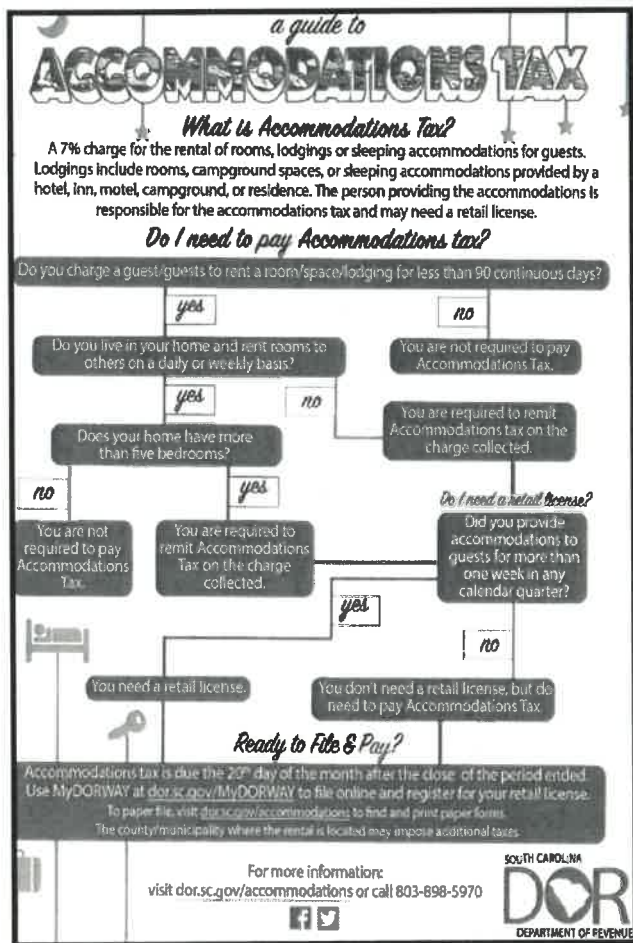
a guide to

ACCOMMODATIONS TAX

What is Accommodations Tax?

A 7% charge for the rental of rooms, lodgings or sleeping accommodations for guests. Lodgings include rooms, campground spaces, or sleeping accommodations provided by a hotel, inn, motel, campground, or residence. The person providing the accommodations is responsible for the accommodations tax and may need a retail license.

Do I need to pay Accommodations tax?

Do you charge a guest/guests to rent a room/space/lodging for less than 90 continuous days?

yes

no

Do you live in your home and rent rooms to others on a daily or weekly basis?

You are not required to pay Accommodations Tax.

yes

no

You are required to remit Accommodations tax on the charge collected.

Does your home have more than five bedrooms?

no

yes

Do I need a retail license?

You are not required to pay Accommodations Tax.

You are required to remit Accommodations Tax on the charge collected.

Did you provide accommodations to guests for more than one week in any calendar quarter?

yes

no

You need a retail license.

You don't need a retail license, but do need to pay Accommodations Tax.

Ready to File & Pay?

Accommodations tax is due the 20th day of the month after the close of the period ended. Use MyDORWAY at dor.sc.gov/MyDORWAY to file online and register for your retail license.

To paper file, visit dor.sc.gov/accommodations to find and print paper forms.

The county/municipality where the rental is located may impose additional taxes.

For more information: visit dor.sc.gov/accommodations or call 803-898-5970

SOUTH CAROLINA
DOR
DEPARTMENT OF REVENUE